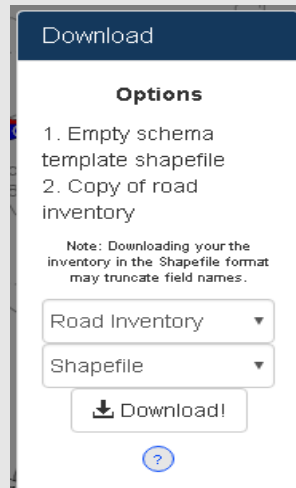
Download

Options

1. Empty schema template shapefile
2. Copy of road inventory

Note: Downloading your the inventory in the Shapefile format may truncate field names.

Road Inventory ▾

Shapefile ▾

Download!

?